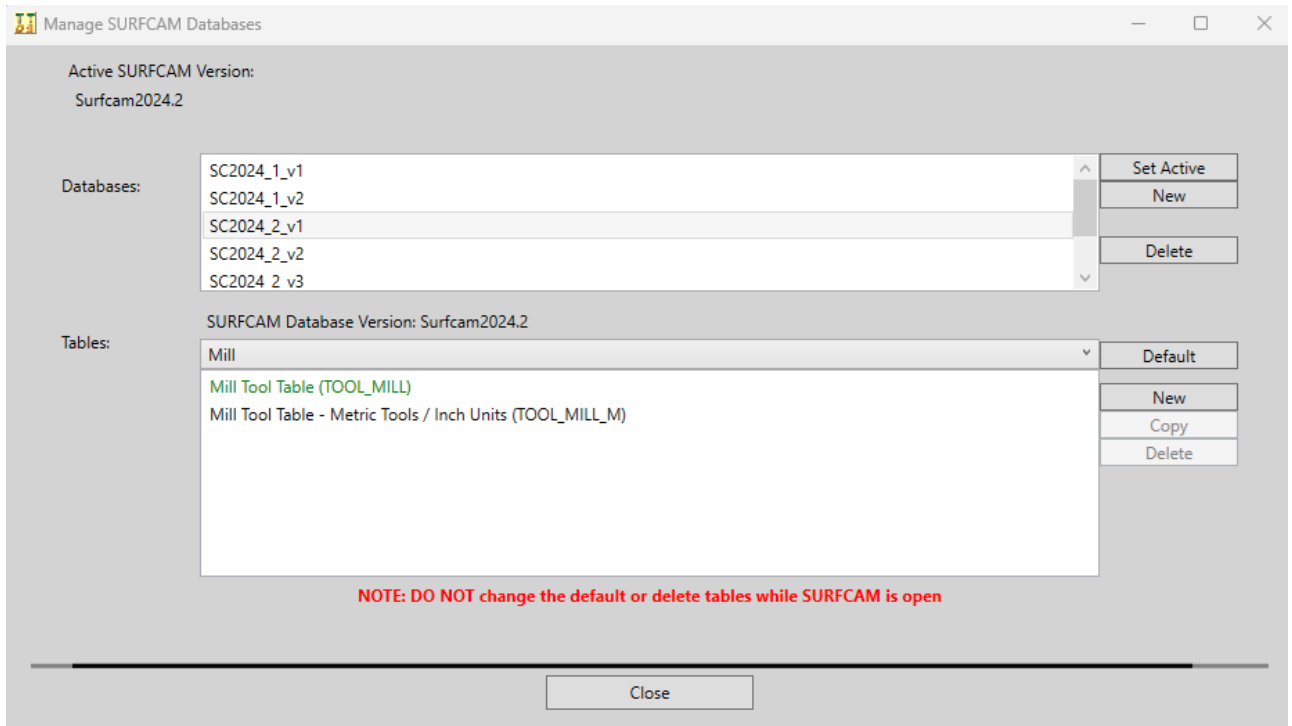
Manage SURFCAM Databases

Active SURFCAM Version:
Surfcam2024.2

Databases:
SC2024_1_v1
SC2024_1_v2
SC2024_2_v1
SC2024_2_v2
SC2024_2_v3

Set Active
New
Delete

SURFCAM Database Version: Surfcam2024.2

Tables:
Mill
Default
Mill Tool Table (TOOL_MILL)
Mill Tool Table - Metric Tools / Inch Units (TOOL_MILL_M)

New
Copy
Delete

NOTE: DO NOT change the default or delete tables while SURFCAM is open

Close